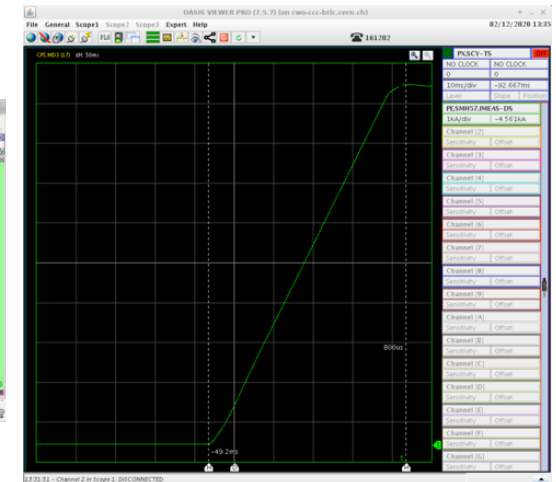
OASIS VIEWER PRO (7.5.7) (on cwo-ccc-btlc.cern.ch)
File General Scope1 Scope2 Scope3 Expert Help
02/12/2020 13:35
161202
CPS MD3 (LT) dt: 50ms
PX.SCY-T5
OFF
NO CLOCK
NO CLOCK
0
0
10ms/div
-92.667ms
Level
Slope
Position
PE.SMH57.IMEAS-DS
1kA/div
-4.561kA
Channel (2)
Sensitivity
Offset
Channel (3)
Sensitivity
Offset
Channel (4)
Sensitivity
Offset
Channel (5)
Sensitivity
Offset
Channel (6)
Sensitivity
Offset
Channel (7)
Sensitivity
Offset
Channel (8)
Sensitivity
Offset
Channel (9)
Sensitivity
Offset
Channel (A)
Sensitivity
Offset
Channel (B)
Sensitivity
Offset
Channel (C)
Sensitivity
Offset
Channel (D)
Sensitivity
Offset
Channel (E)
Sensitivity
Offset
Channel (F)
Sensitivity
Offset
Channel (G)
Sensitivity
Offset
800us
-49.2ms
13:31:51 - Channel 2 in Scope 1: DISCONNECTED